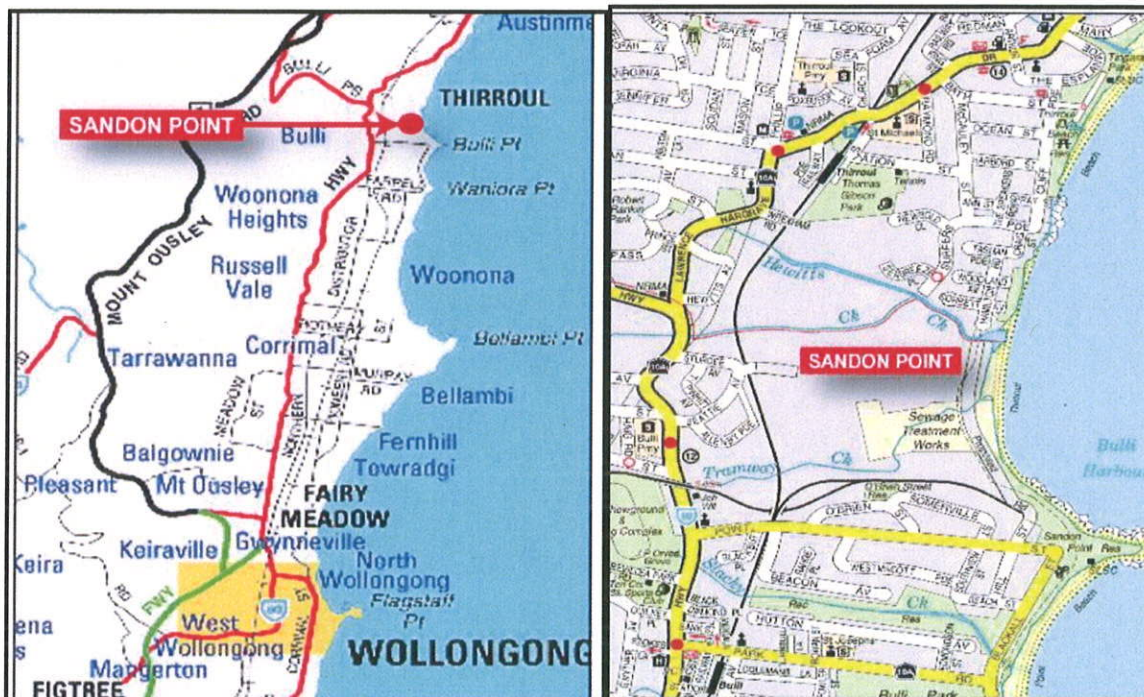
Austinme
BULLI PS
RD
SANDON POINT
THIRROUL
Bulli
Bulli Pt
Woonona Heights
HWY
Wanlora Pt
MOUNT OUSLEY
Russell Vale
DISTRIBUTOR
Woonona
Bellambi Pt
Tarrawanna
Corrimal
Bellambi
Fernhill
Towradgi
Balgownie
Pleasant
Mt Ousley
FAIRY MEADOW
Keiraville
Gwynneville
North Wollongong
Flagstaff Pt
Keira
FWY
West Wollongong
ena
Mangerton
WOLLONGONG
FIGTREE
CORMACK ST

THE LOOKOUT
SEA FOAM AV
Thirroul
LAWRENCE HARGRAVE DR
HWY
Hewitts
Ck
SANDON POINT
Sewage Treatment Works
Bulli
Tramway
Ck
Bulli Harbour
Sandon Point Res
Slacky
Ck
BEACON AV
Rec
Res
AV
PARK
Bulli